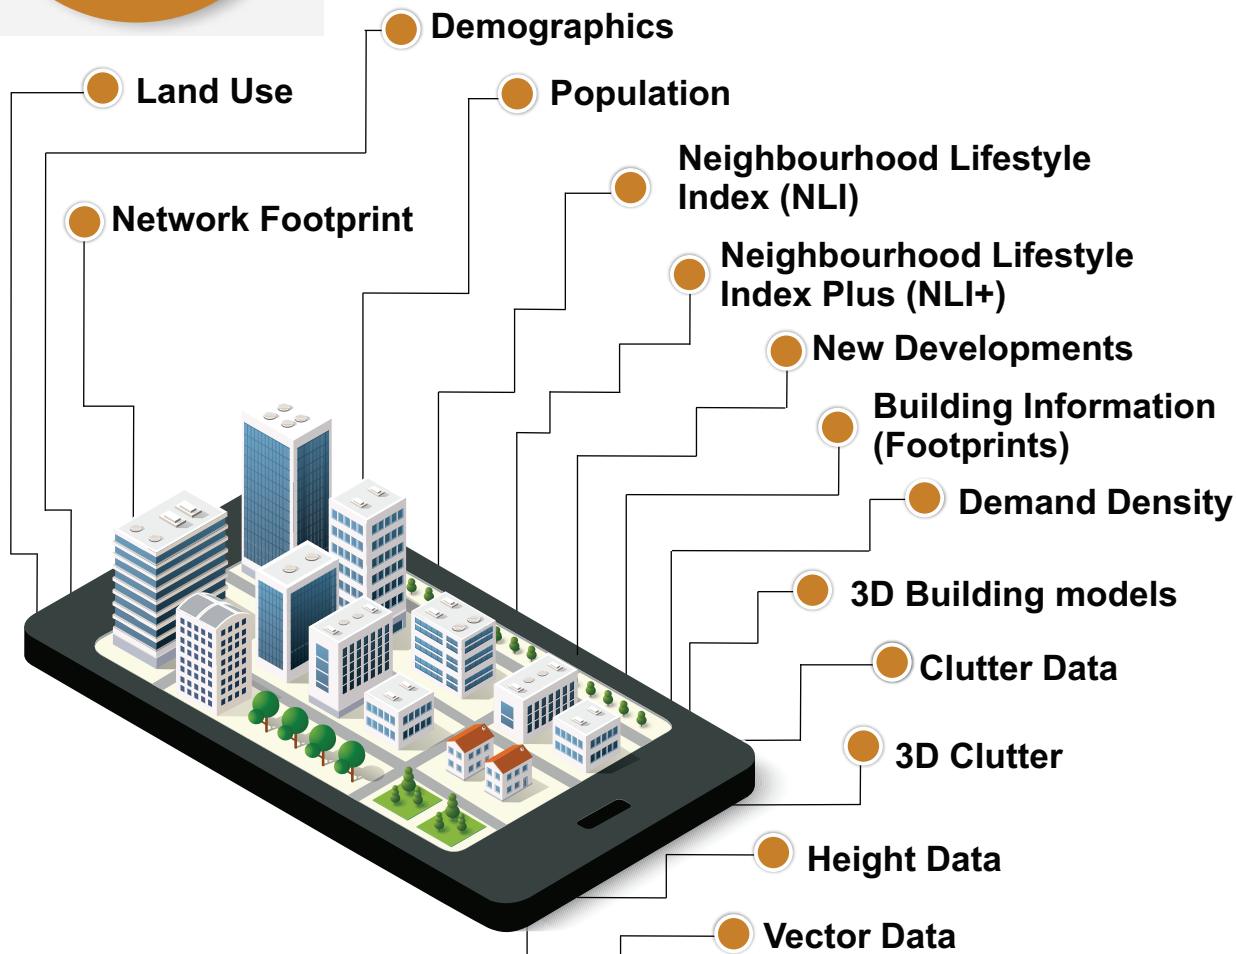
Demographics

Land Use

Population

Neighbourhood Lifestyle Index (NLI)

Network Footprint

Neighbourhood Lifestyle Index Plus (NLI+)

New Developments

Building Information (Footprints)

Demand Density

3D Building models

Clutter Data

3D Clutter

Height Data

Vector Data